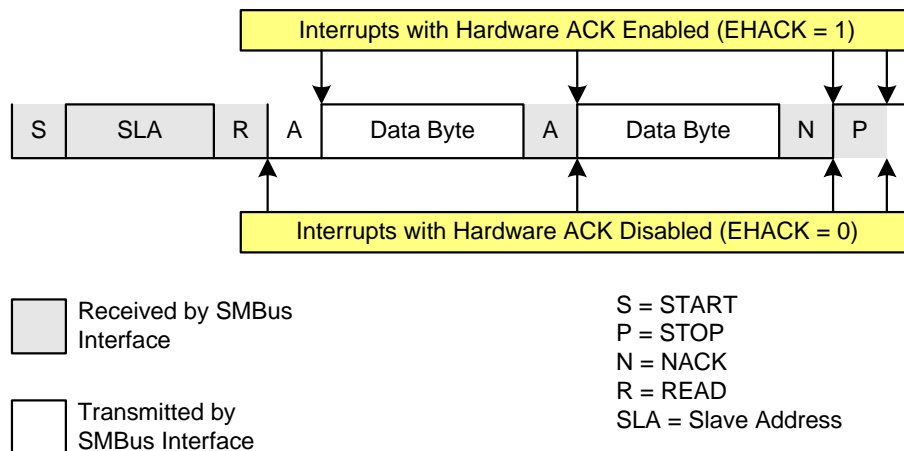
Interrupts with Hardware ACK Enabled (EHACK = 1)

S | SLA | R | A | Data Byte | A | Data Byte | N | P

Interrupts with Hardware ACK Disabled (EHACK = 0)

Received by SMBus Interface

Transmitted by SMBus Interface

S = START
P = STOP
N = NACK
R = READ
SLA = Slave Address